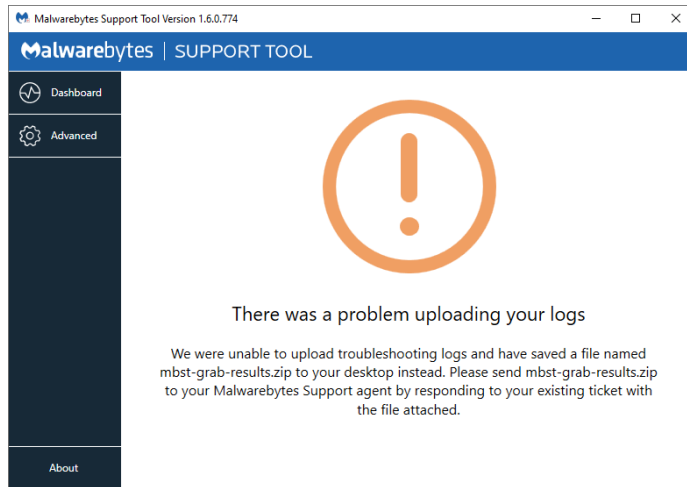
Malwarebytes Support Tool Version 1.6.0.774

Malwarebytes | SUPPORT TOOL

Dashboard

Advanced

About

There was a problem uploading your logs

We were unable to upload troubleshooting logs and have saved a file named mbst-grab-results.zip to your desktop instead. Please send mbst-grab-results.zip to your Malwarebytes Support agent by responding to your existing ticket with the file attached.